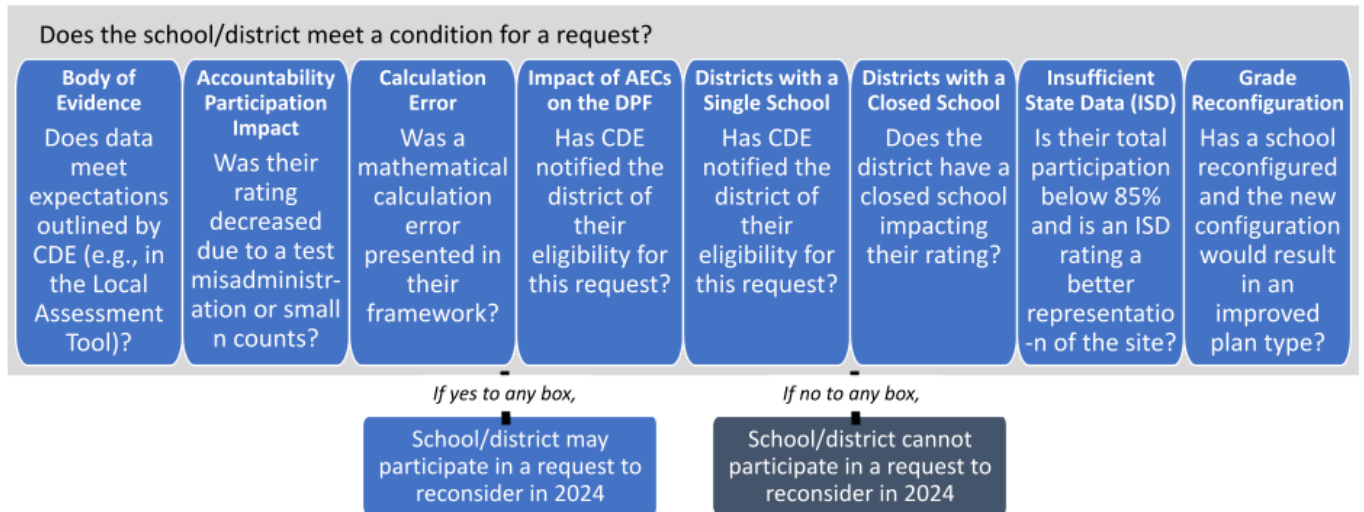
Does the school/district meet a condition for a request?

Body of Evidence
Does data meet expectations outlined by CDE (e.g., in the Local Assessment Tool)?

Accountability Participation Impact
Was their rating decreased due to a test misadministration or small n counts?

Calculation Error
Was a mathematical calculation error presented in their framework?

Impact of AECs on the DPF
Has CDE notified the district of their eligibility for this request?

Districts with a Single School
Has CDE notified the district of their eligibility for this request?

Districts with a Closed School
Does the district have a closed school impacting their rating?

Insufficient State Data (ISD)
Is their total participation below 85% and is an ISD rating a better representatio-n of the site?

Grade Reconfiguration
Has a school reconfigured and the new configuration would result in an improved plan type?

If yes to any box,

School/district may participate in a request to reconsider in 2024

If no to any box,

School/district cannot participate in a request to reconsider in 2024